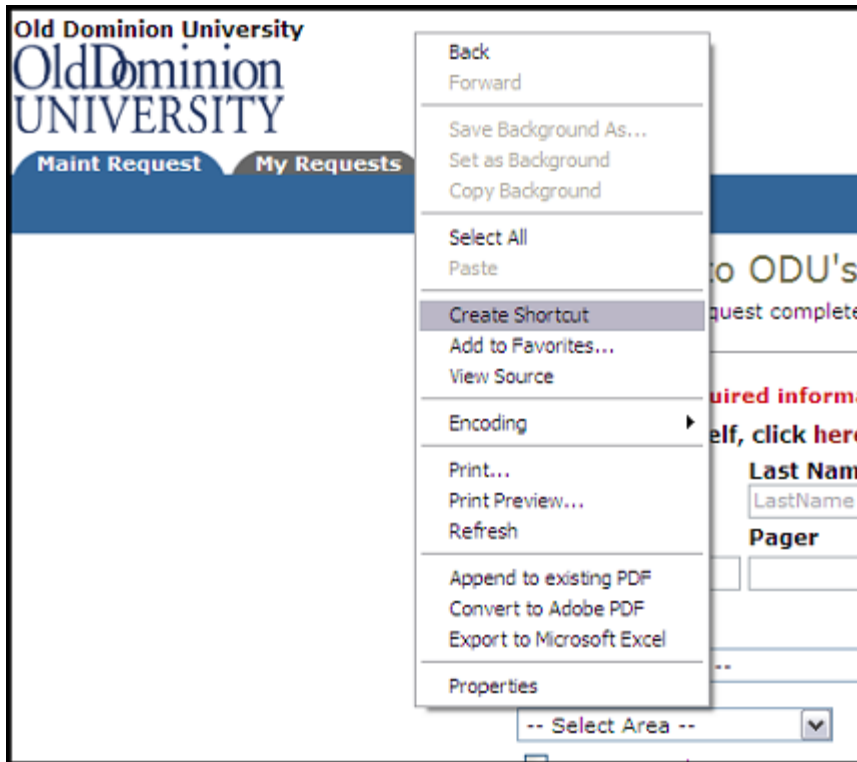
Old Dominion University
OldDominion UNIVERSITY

Maint Request
My Requests

Back
Forward
Save Background As...
Set as Background
Copy Background
Select All
Paste
Create Shortcut
Add to Favorites...
View Source
Encoding
Print...
Print Preview...
Refresh
Append to existing PDF
Convert to Adobe PDF
Export to Microsoft Excel
Properties

to ODU's
quest complete
uired informa
elf, click here
Last Nam
LastName
Pager
--
-- Select Area --